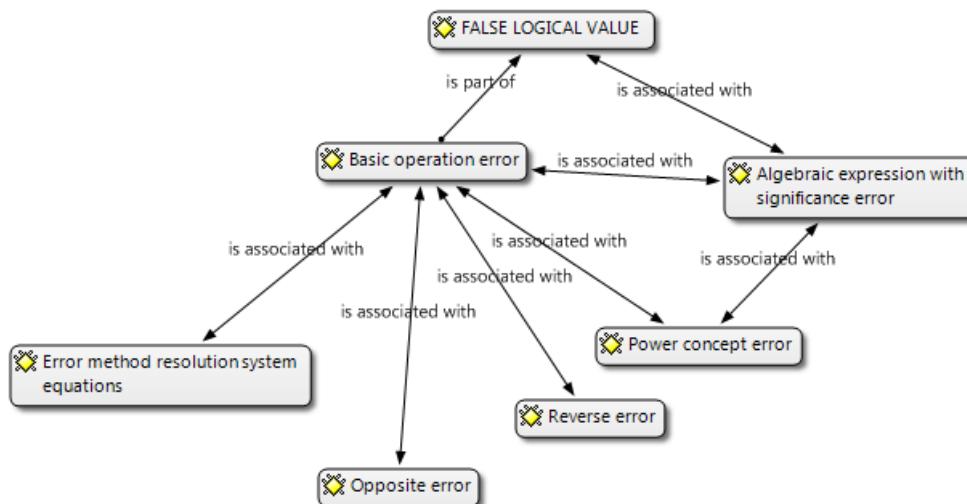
FALSE LOGICAL VALUE

is part of

is associated with

Basic operation error

is associated with

Algebraic expression with significance error

is associated with

is associated with

is associated with

is associated with

is associated with

Error method resolution system equations

Power concept error

Reverse error

Opposite error